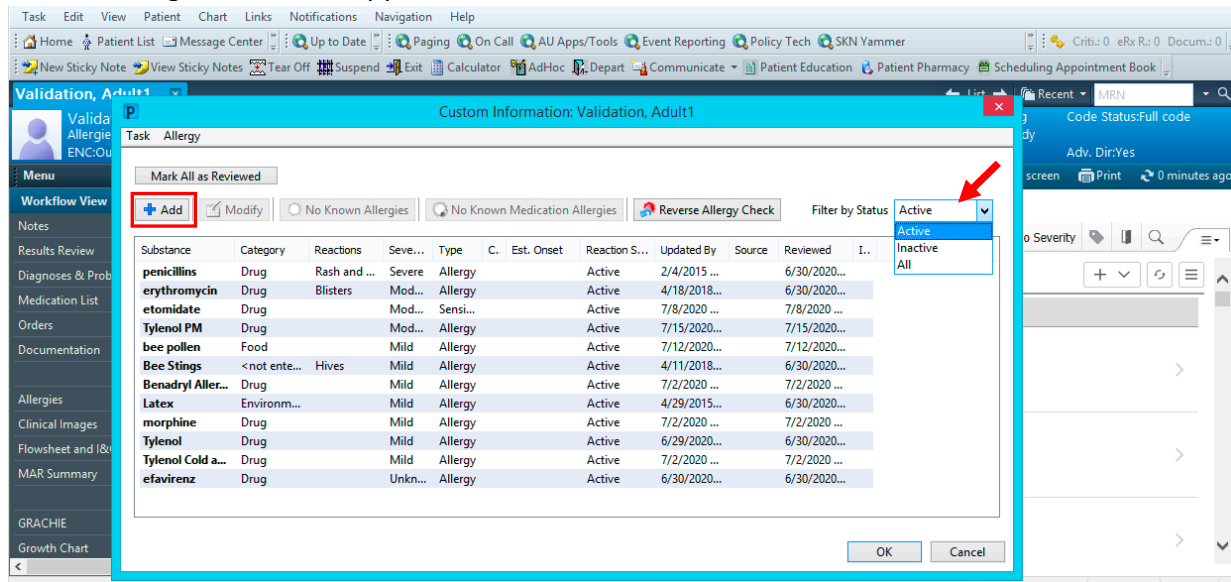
Task Edit View Patient Chart Links Notifications Navigation Help

Home Patient List Message Center Up to Date Paging On Call AU Apps/Tools Event Reporting Policy Tech SKN Yammer Criti.: 0 eRx R.: 0 Docum.: 0

New Sticky Note View Sticky Notes Tear Off Suspend Exit Calculator AdHoc Depart Communicate Patient Education Patient Pharmacy Scheduling Appointment Book

Validation, Adult1 List Recent MRN

Valida Allergie ENC:Ou

dy Code Status:Full code Adv. Dir:Yes

Menu screen Print 0 minutes ago

Workflow View
Notes
Results Review
Diagnoses & Prob
Medication List
Orders
Documentation
Allergies
Clinical Images
Flowsheet and I&
MAR Summary
GRACHIE
Growth Chart

o Severity

Custom Information: Validation, Adult1

Task Allergy

Mark All as Reviewed

Add Modify No Known Allergies No Known Medication Allergies Reverse Allergy Check Filter by Status Active

Active
Inactive
All

| Substance | Category | Reactions | Seve... | Type | C. | Est. Onset | Reaction S... | Updated By | Source | Reviewed | I.. |
|---|---|---|---|---|---|---|---|---|---|---|---|
| penicillins | Drug | Rash and ... | Severe | Allergy | | | Active | 2/4/2015 ... | | 6/30/2020... | |
| erythromycin | Drug | Blisters | Mod... | Allergy | | | Active | 4/18/2018... | | 6/30/2020... | |
| etomidate | Drug | | Mod... | Sensi... | | | Active | 7/8/2020 ... | | 7/8/2020 ... | |
| Tylenol PM | Drug | | Mod... | Allergy | | | Active | 7/15/2020... | | 7/15/2020... | |
| bee pollen | Food | | Mild | Allergy | | | Active | 7/12/2020... | | 7/12/2020... | |
| Bee Stings | <not ente... | Hives | Mild | Allergy | | | Active | 4/11/2018... | | 6/30/2020... | |
| Benadryl Aller... | Drug | | Mild | Allergy | | | Active | 7/2/2020 ... | | 7/2/2020 ... | |
| Latex | Environm... | | Mild | Allergy | | | Active | 4/29/2015... | | 6/30/2020... | |
| morphine | Drug | | Mild | Allergy | | | Active | 7/2/2020 ... | | 7/2/2020 ... | |
| Tylenol | Drug | | Mild | Allergy | | | Active | 6/29/2020... | | 6/30/2020... | |
| Tylenol Cold a... | Drug | | Mild | Allergy | | | Active | 7/2/2020 ... | | 7/2/2020 ... | |
| efavirenz | Drug | | Unkn... | Allergy | | | Active | 6/30/2020... | | 6/30/2020... | |

OK Cancel